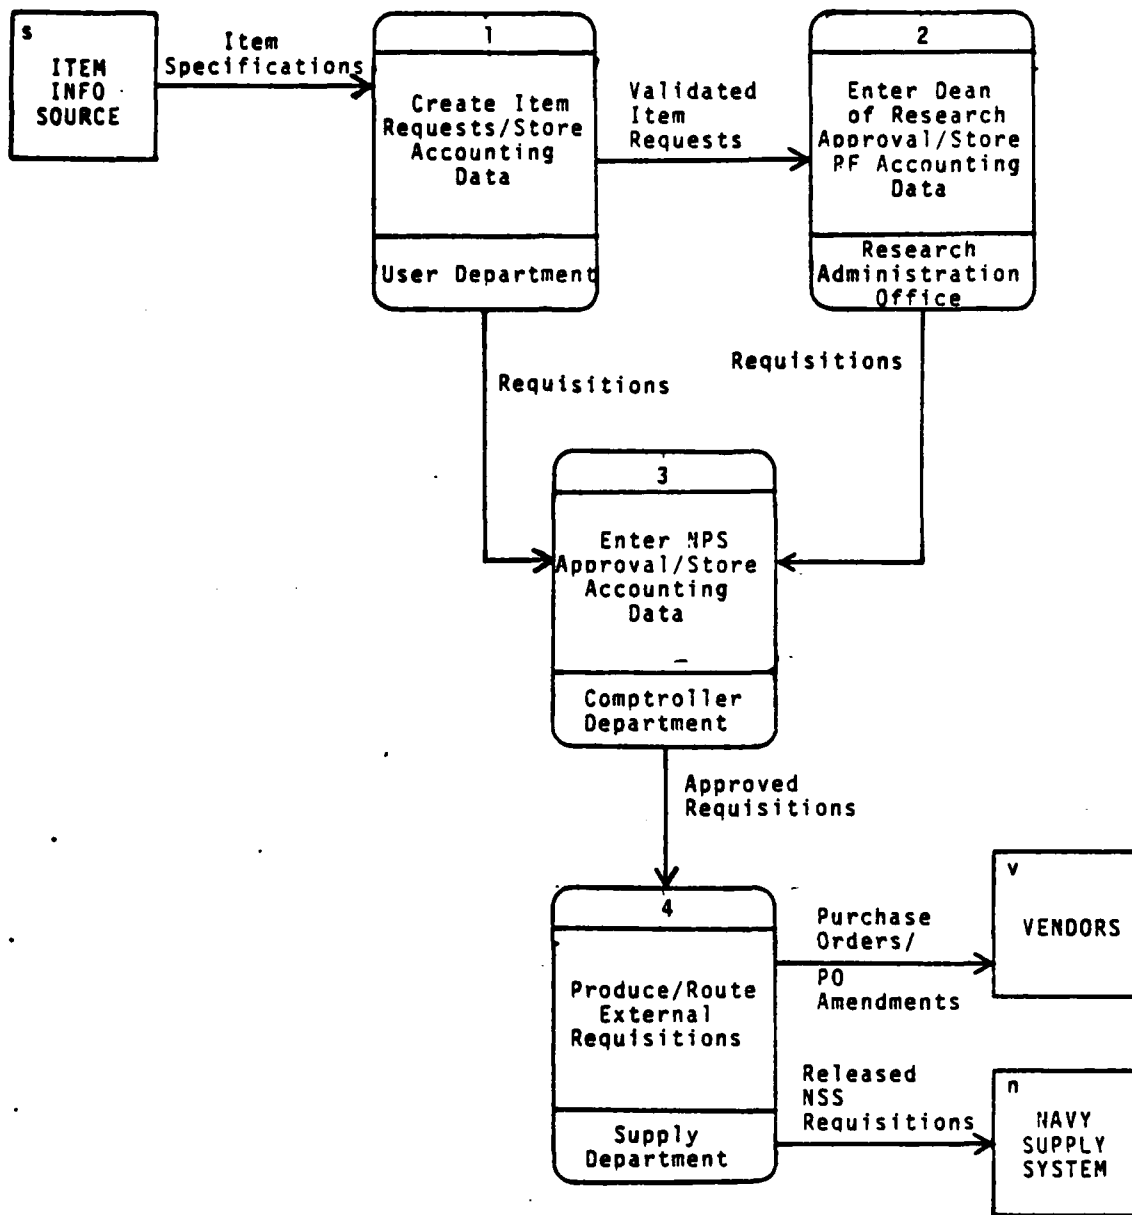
s
ITEM INFO SOURCE

Item Specifications

1
Create Item Requests/Store Accounting Data
User Department

Validated Item Requests

2
Enter Dean of Research Approval/Store RF Accounting Data
Research Administration Office

Requisitions

Requisitions

3
Enter NPS Approval/Store Accounting Data
Comptroller Department

Approved Requisitions

4
Produce/Route External Requisitions
Supply Department

Purchase Orders/ PO Amendments

v
VENDORS

Released NSS Requisitions

n
NAVY SUPPLY SYSTEM